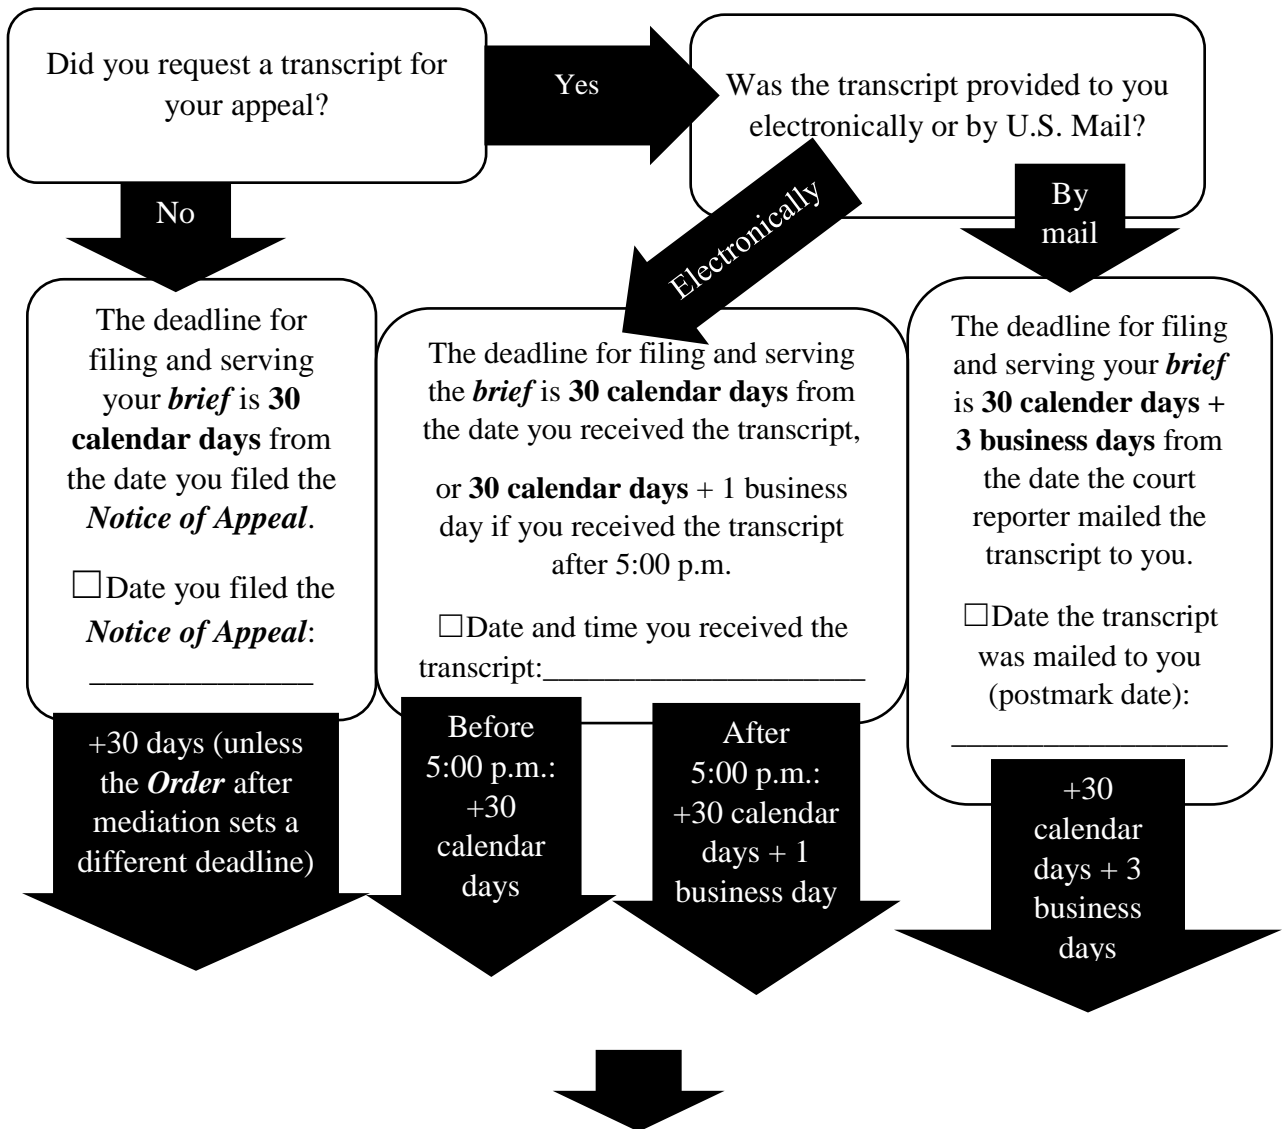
Did you request a transcript for your appeal?

Yes

Was the transcript provided to you electronically or by U.S. Mail?

No

Electronically

By mail

The deadline for filing and serving your *brief* is **30 calendar days** from the date you filed the ***Notice of Appeal***.

☐Date you filed the ***Notice of Appeal***: ______________

The deadline for filing and serving the *brief* is **30 calendar days** from the date you received the transcript,

or **30 calendar days** + 1 business day if you received the transcript after 5:00 p.m.

☐Date and time you received the transcript:_____________________

The deadline for filing and serving your *brief* is **30 calender days + 3 business days** from the date the court reporter mailed the transcript to you.

☐Date the transcript was mailed to you (postmark date): ___________________

+30 days (unless the ***Order*** after mediation sets a different deadline)

Before 5:00 p.m.: +30 calendar days

After 5:00 p.m.: +30 calendar days + 1 business day

+30 calendar days + 3 business days